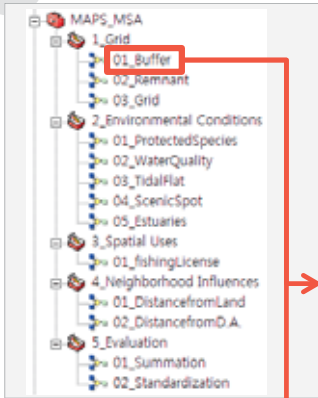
MAPS_MSA
1_Grid
01_Buffer
02_Remnant
03_Grid
2_Environmental Conditions
01_ProtectedSpecies
02_WaterQuality
03_TidalFlat
04_ScenicSpot
05_Estuaries
3_Spatial Uses
01_fishingLicense
4_Neighborhood Influences
01_DistancefromLand
02_DistancefromD.A.
5_Evaluation
01_Summation
02_Standardization